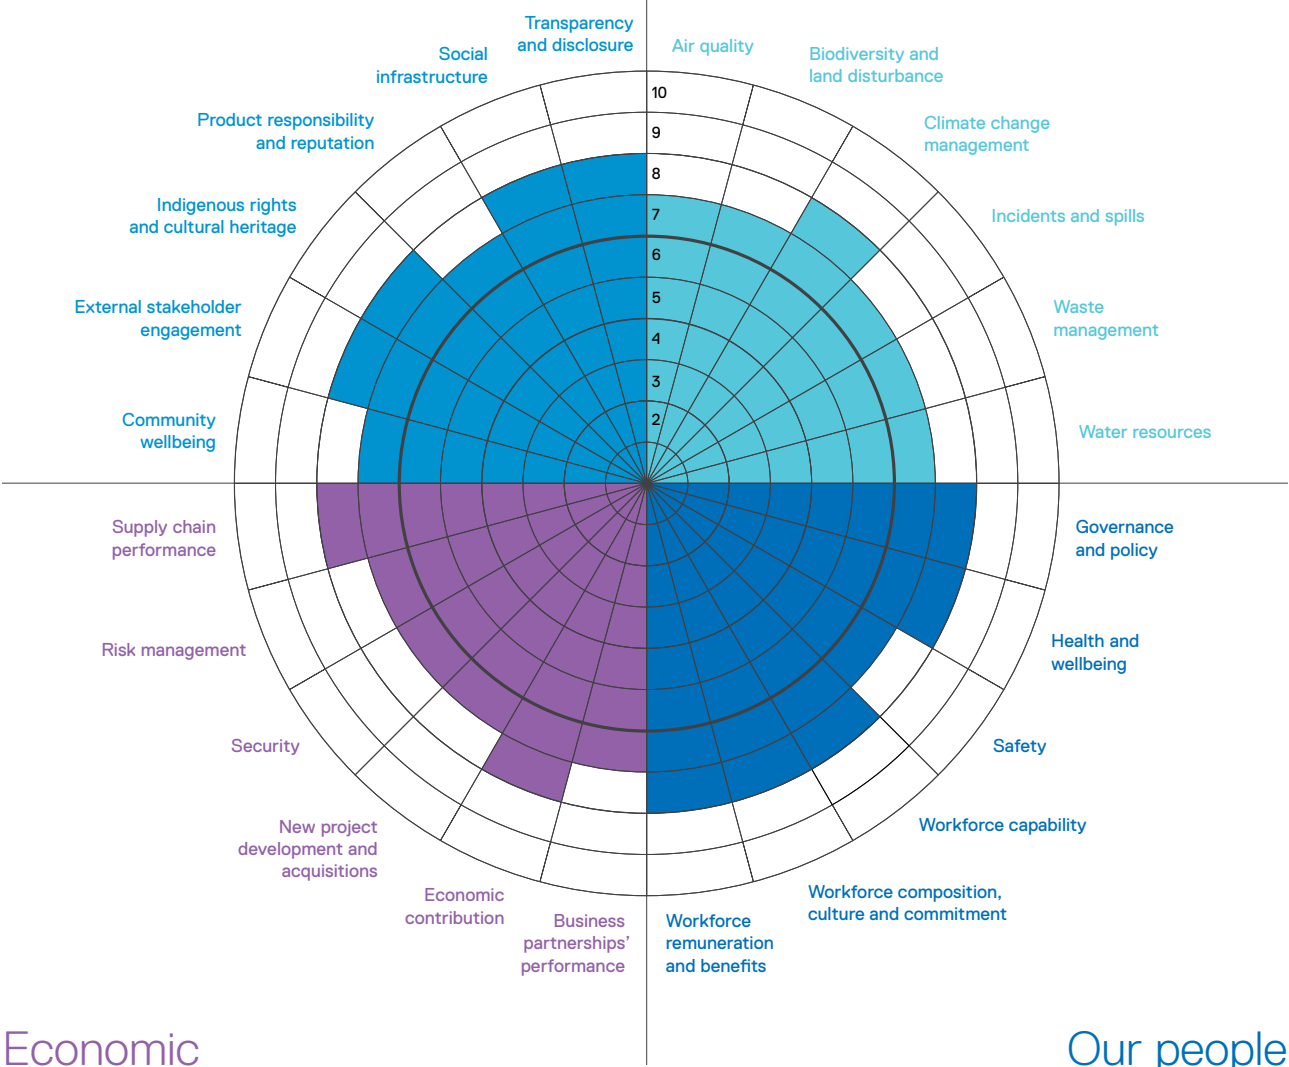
Transparency and disclosure

Social infrastructure

Product responsibility and reputation

Indigenous rights and cultural heritage

External stakeholder engagement

Community wellbeing

Air quality

Biodiversity and land disturbance

Climate change management

Incidents and spills

Waste management

Water resources

10
9
8
7
6
5
4
3
2

Supply chain performance

Risk management

Security

New project development and acquisitions

Economic contribution

Business partnerships' performance

Governance and policy

Health and wellbeing

Safety

Workforce capability

Workforce composition, culture and commitment

Workforce remuneration and benefits

Economic

Our people